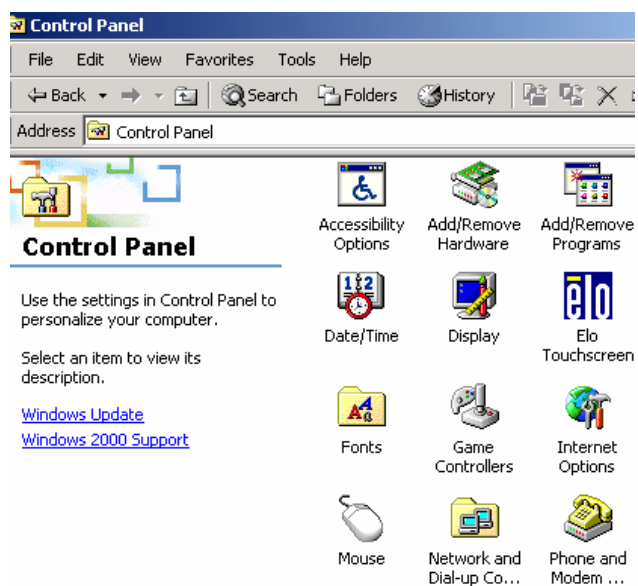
Control Panel

File Edit View Favorites Tools Help

Back Search Folders History

Address Control Panel

Control Panel

Use the settings in Control Panel to personalize your computer.

Select an item to view its description.

Windows Update

Windows 2000 Support

Accessibility Options

Add/Remove Hardware

Add/Remove Programs

Date/Time

Display

Elo Touchscreen

Fonts

Game Controllers

Internet Options

Mouse

Network and Dial-up Co...

Phone and Modem ...